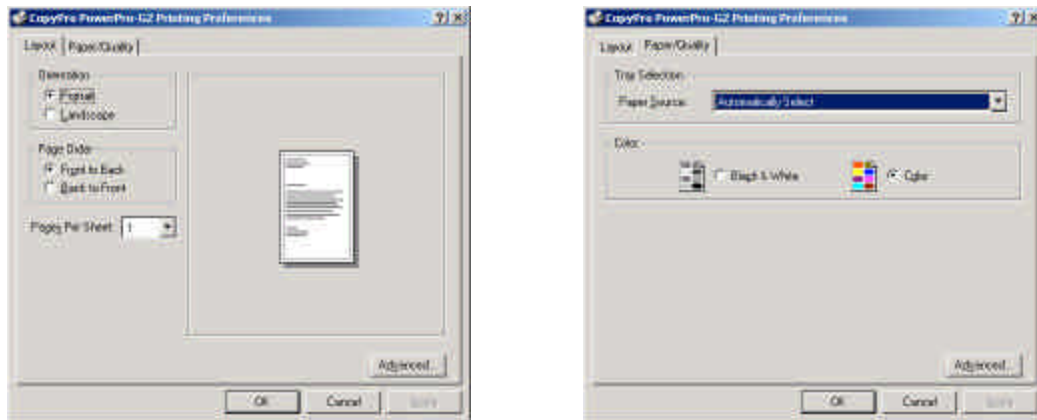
CopyPro PowerPro-G2 Printing Preferences

?  ×

Layout | Paper/Quality

Orientation

Portrait

Landscape

Page Order

Front to Back

Back to Front

Pages Per Sheet: 1

Advanced...

OK | Cancel | Apply

CopyPro PowerPro-G2 Printing Preferences

?  ×

Layout | Paper/Quality

Tray Selection

Paper Source: Automatically Select

Color

Black & White

Color

Advanced...

OK | Cancel | Apply